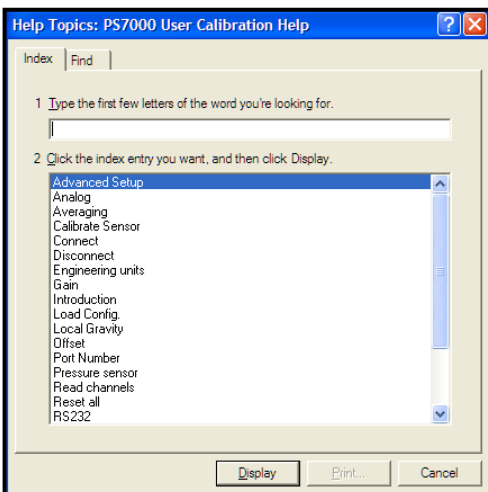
Help Topics: PS7000 User Calibration Help

Index | Find

1 Type the first few letters of the word you're looking for.

2 Click the index entry you want, and then click Display.

Advanced Setup
Analog
Averaging
Calibrate Sensor
Connect
Disconnect
Engineering units
Gain
Introduction
Load Config.
Local Gravity
Offset
Port Number
Pressure sensor
Read channels
Reset all
RS232

Display | Print... | Cancel